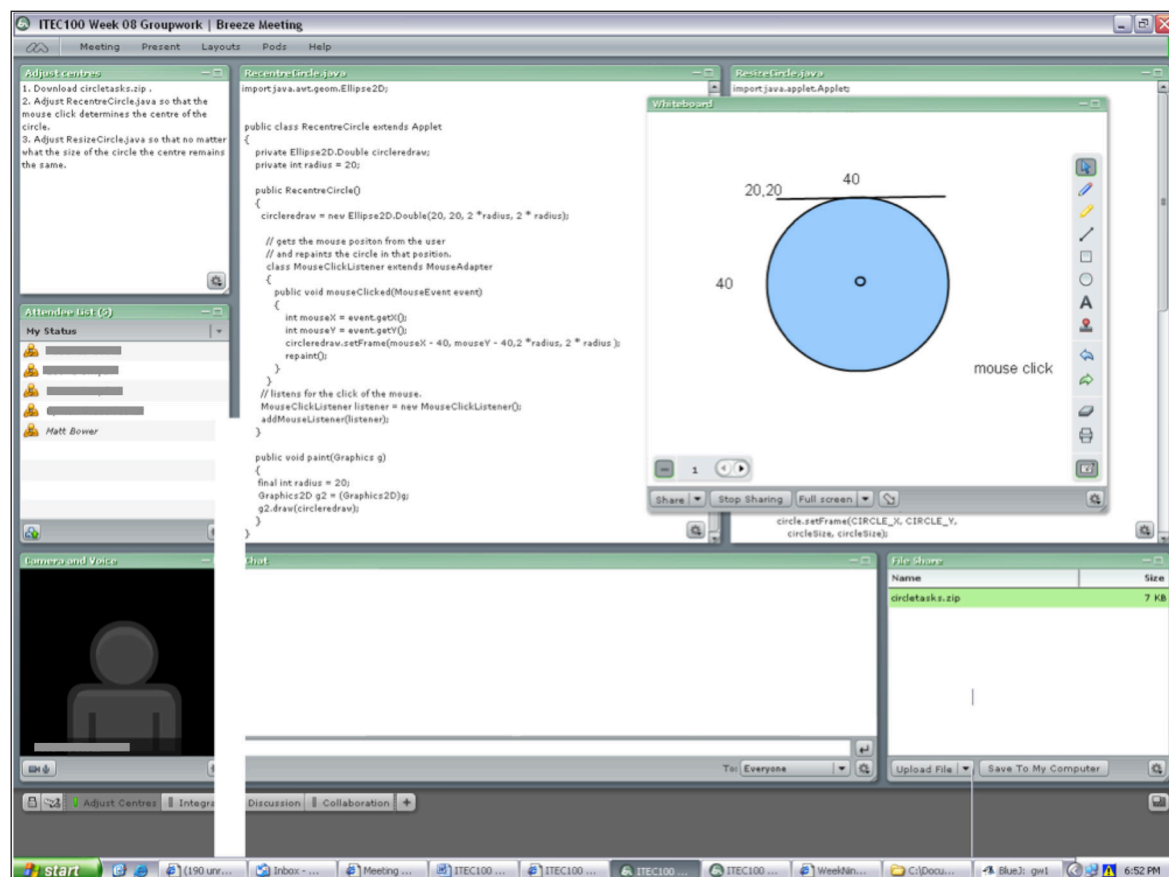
ITEC100 Week 08 Groupwork | Breeze Meeting

Meeting Present Layouts Pods Help

Adjust centres

1. Download circletasks.zip .
2. Adjust RecentreCircle.java so that the mouse click determines the centre of the circle.
3. Adjust ResizeCircle.java so that no matter what the size of the circle the centre remains the same.

Attendee List (5)

My Status

Matt Bower

RecentreCircle.java

import java.awt.geom.Ellipse2D;

public class RecentreCircle extends Applet
{
private Ellipse2D.Double circleredraw;
private int radius = 20;

public RecentreCircle()
{
circleredraw = new Ellipse2D.Double(20, 20, 2 *radius, 2 * radius);

// gets the mouse positon from the user
// and repaints the circle in that position.
class MouseClickListener extends MouseAdapter
{
public void mouseClicked(MouseEvent event)
{
int mouseX = event.getX();
int mouseY = event.getY();
circleredraw.setFrame(mouseX - 40, mouseY - 40,2 *radius, 2 * radius );
repaint();
}
}
// listens for the click of the mouse.
MouseClickListener listener = new MouseClickListener();
addMouseListener(listener);
}

public void paint(Graphics g)
{
final int radius = 20;
Graphics2D g2 = (Graphics2D)g;
g2.draw(circleredraw);
}
}

ResizeCircle.java

import java.applet.Applet;

Whiteboard

20,20

40

40

mouse click

1

Share Stop Sharing Full screen

circle.setFrame(CIRCLE_X, CIRCLE_Y,
circleSize, circleSize);

Camera and Voice

Chat

To: Everyone

File Share

Name Size

circletasks.zip 7 KB

Upload File Save To My Computer

Adjust Centres Integra Discussion Collaboration

start (190 unr... Inbox - ... Meeting ... ITEC100 ... ITEC100 ... ITEC100 ... ITEC100 ... WeekNin... C:\Docu... BlueJ: gw1 6:52 PM